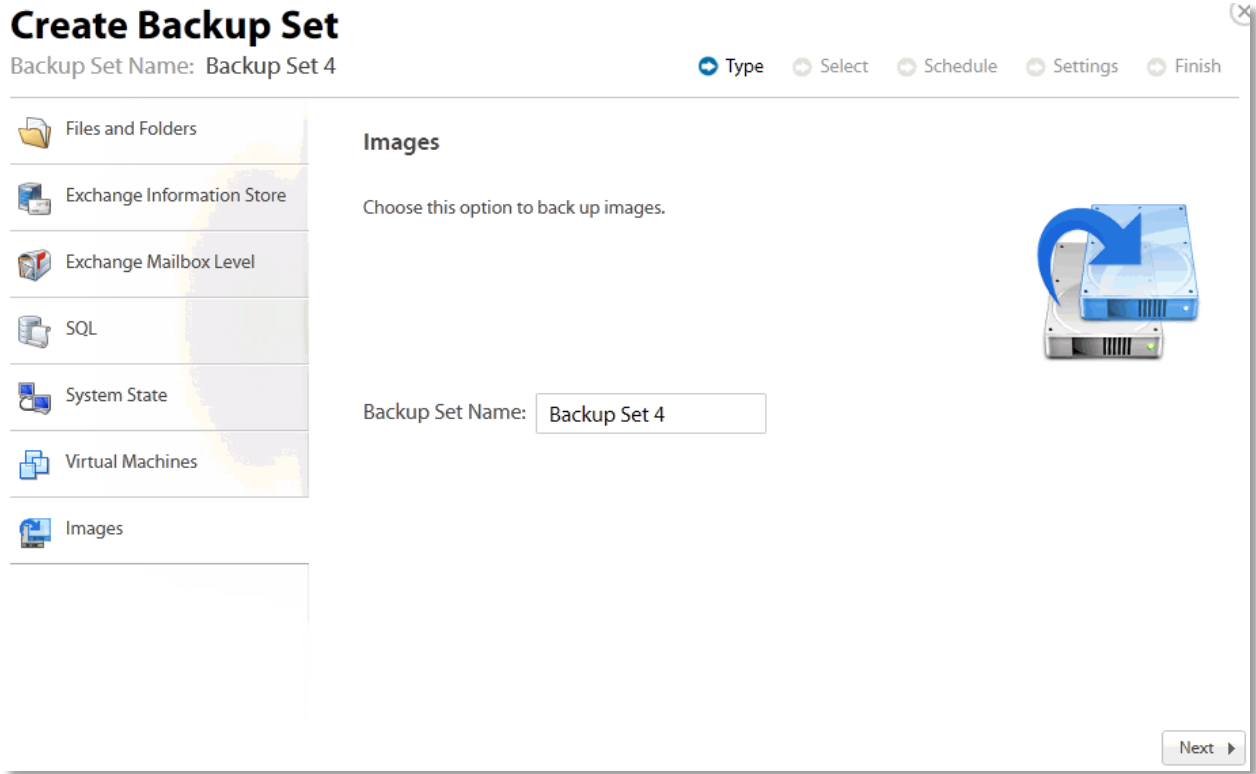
Create Backup Set
Backup Set Name: Backup Set 4

Type Select Schedule Settings Finish

Files and Folders
Exchange Information Store
Exchange Mailbox Level
SQL
System State
Virtual Machines
Images

Images

Choose this option to back up images.

Backup Set Name: Backup Set 4

Next